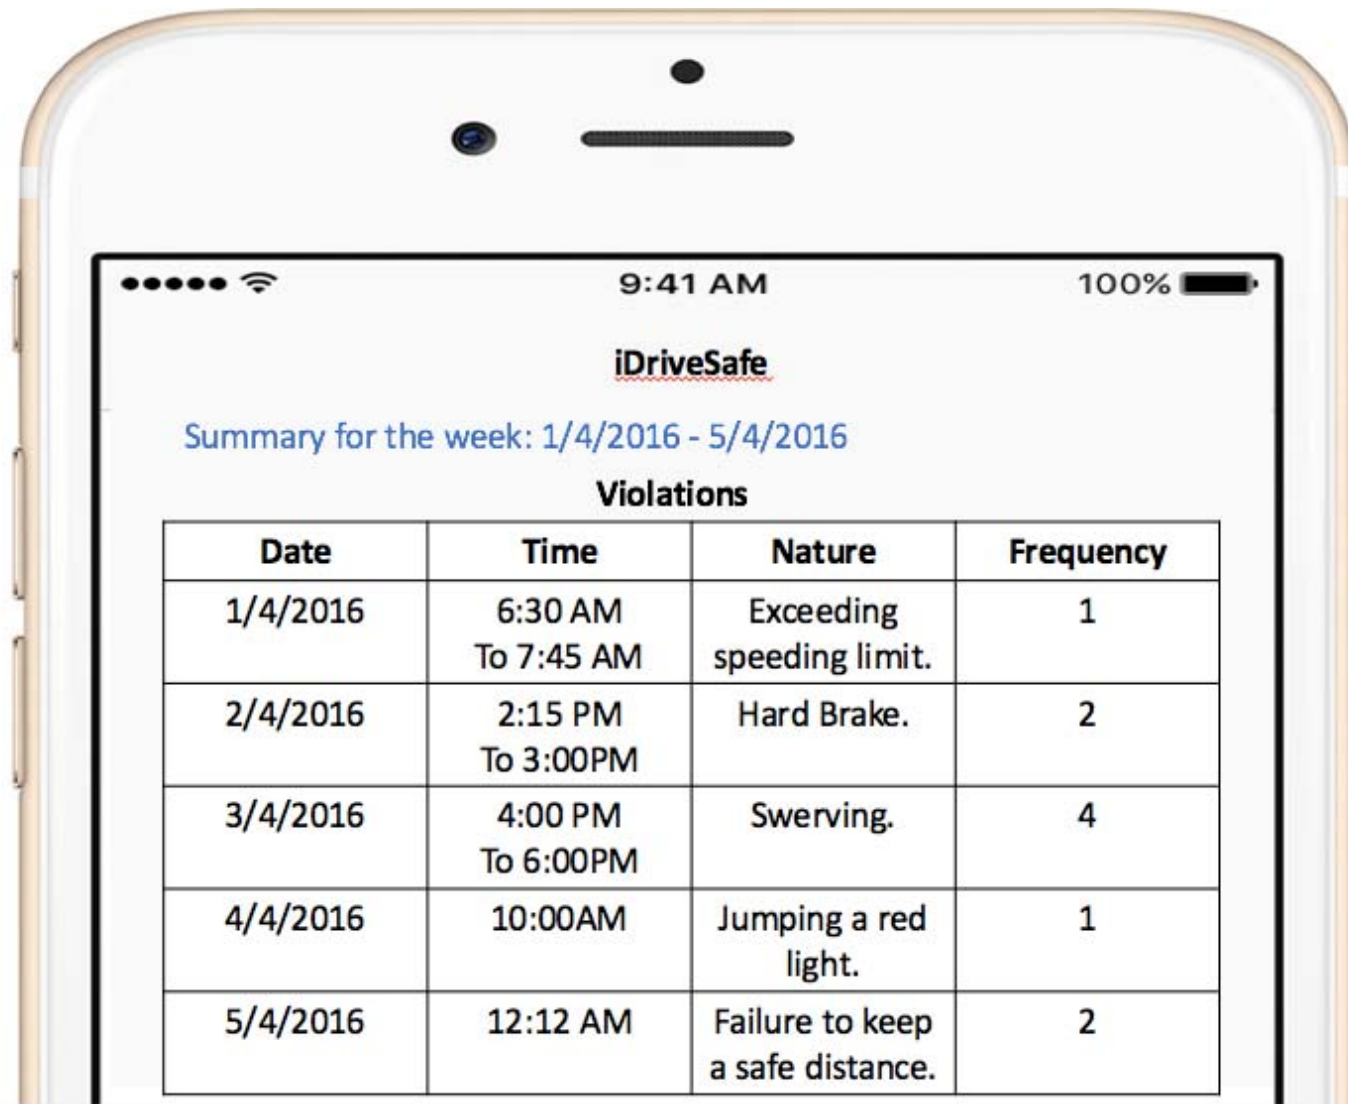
●●●●● 9:41 AM 100%

iDriveSafe

Summary for the week: 1/4/2016 - 5/4/2016

Violations

| Date | Time | Nature | Frequency |
|---|---|---|---|
| 1/4/2016 | 6:30 AM To 7:45 AM | Exceeding speeding limit. | 1 |
| 2/4/2016 | 2:15 PM To 3:00PM | Hard Brake. | 2 |
| 3/4/2016 | 4:00 PM To 6:00PM | Swerving. | 4 |
| 4/4/2016 | 10:00AM | Jumping a red light. | 1 |
| 5/4/2016 | 12:12 AM | Failure to keep a safe distance. | 2 |